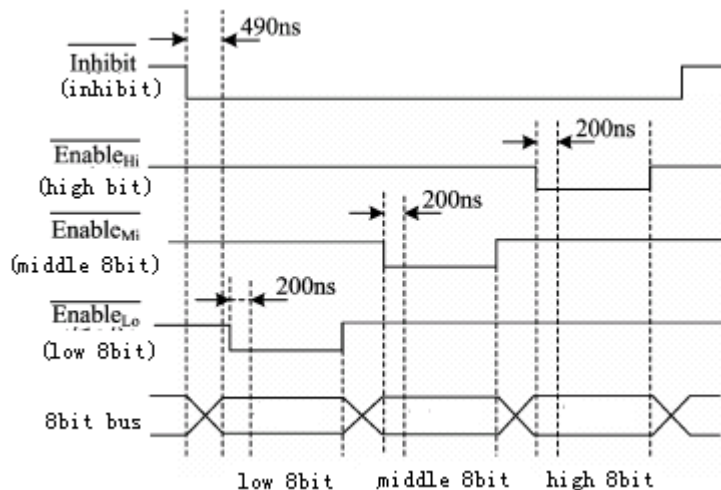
490ns

$\overline{\text{Inhibit}}$
(inhibit)

200ns

$\overline{\text{Enable}_{\text{Hi}}}$
(high bit)

200ns

$\overline{\text{Enable}_{\text{Mi}}}$
(middle 8bit)

200ns

$\overline{\text{Enable}_{\text{Lo}}}$
(low 8bit)

8bit bus

low 8bit middle 8bit high 8bit